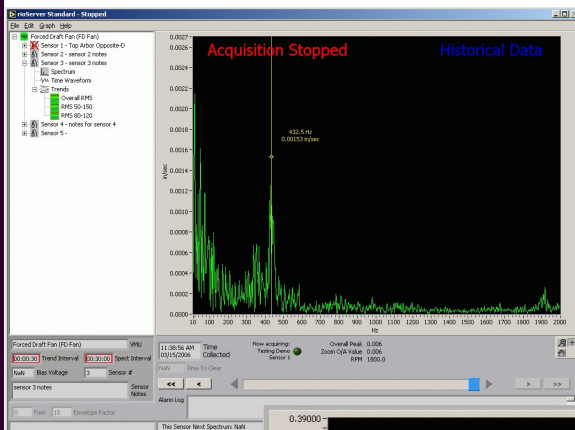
rioServer Standard - Stopped

File Edit Graph Help

Forced Draft Fan (FD Fan)
Sensor 1 - Top Arbor Opposite-D
Sensor 2 - sensor 2 notes
Sensor 3 - sensor 3 notes
Spectrum
Time Waveform
Trends
Overall RMS
RMS 50-150
RMS 80-120
Sensor 4 - notes for sensor 4
Sensor 5 -

Acquisition Stopped

Historical Data

432.5 Hz
0.00153 in/sec

in/sec

0.0027
0.0026
0.0024
0.0022
0.0020
0.0018
0.0016
0.0014
0.0012
0.0010
0.0008
0.0006
0.0004
0.0002
0.0000

10 100 200 300 400 500 600 700 800 900 1000 1100 1200 1300 1400 1500 1600 1700 1800 1900 2000
Hz

Forced Draft Fan (FD Fan) VMU

00:00:30 Trend Interval 00:30:00 Spect Interval

NaN Bias Voltage 3 Sensor #

sensor 3 notes

Sensor Notes

0 Fmin 15 Envelope Factor

11:38:56 AM 03/15/2006 Time Collected

Now acquiring: Testing Demo Sensor 1

Overall Peak 0.006
Zoom O/A Value 0.006
RPM 1800.0

NaN Time To Clear

<< < > >>

Alarm Log

This Sensor Next Spectrum: NaN

0.39000